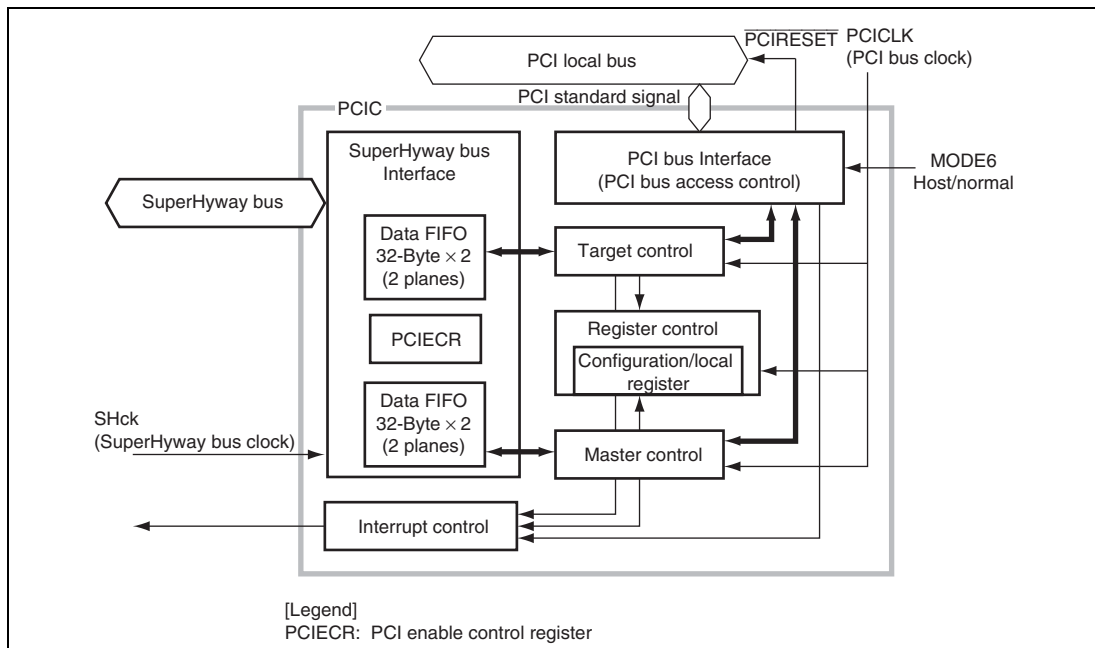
PCI local bus

$\overline{\text{PCIRESET}}$ PCICLK (PCI bus clock)

PCIC

PCI standard signal

SuperHyway bus Interface

PCI bus Interface (PCI bus access control)

MODE6 Host/normal

SuperHyway bus

Data FIFO 32-Byte $\times$ 2 (2 planes)

Target control

PCIECR

Register control

Configuration/local register

Data FIFO 32-Byte $\times$ 2 (2 planes)

SHck (SuperHyway bus clock)

Master control

Interrupt control

[Legend]
PCIECR: PCI enable control register